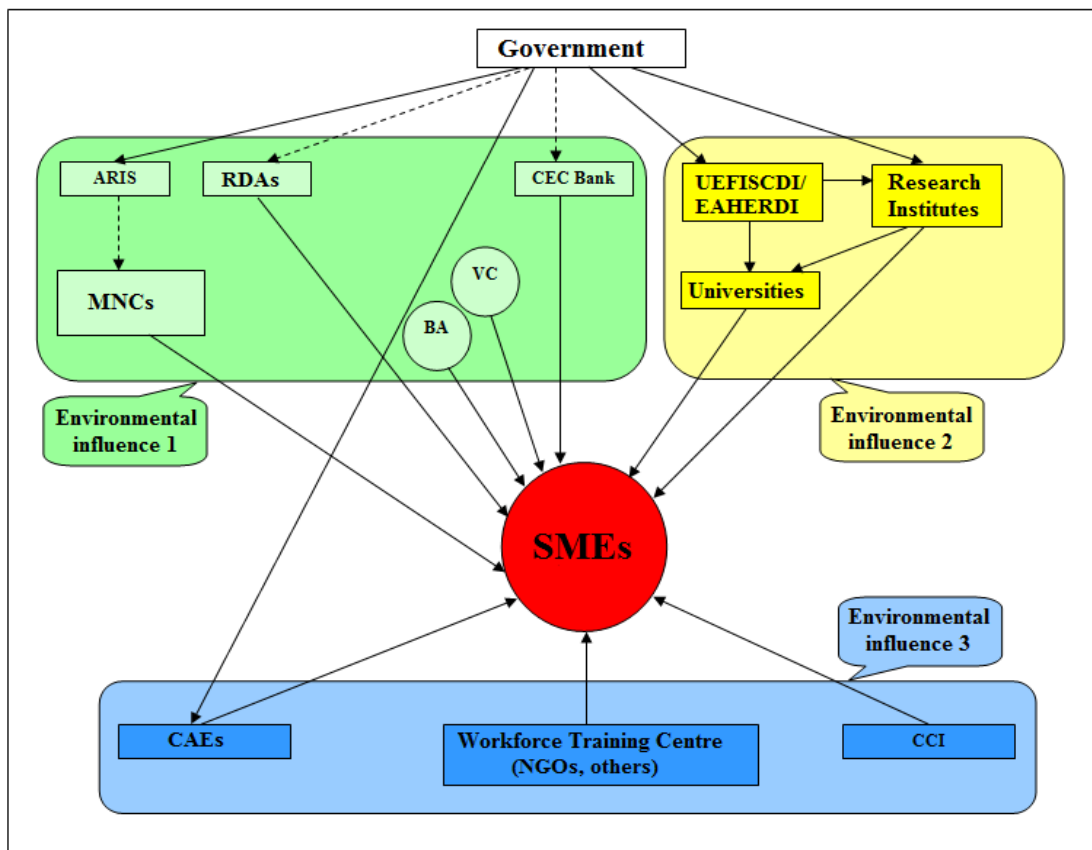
Government

ARIS

RDAs

CEC Bank

MNCs

VC

BA

UEFISCDI/ EAHERDI

Research Institutes

Universities

Environmental influence 1

Environmental influence 2

SMEs

Environmental influence 3

CAEs

Workforce Training Centre (NGOs, others)

CCI